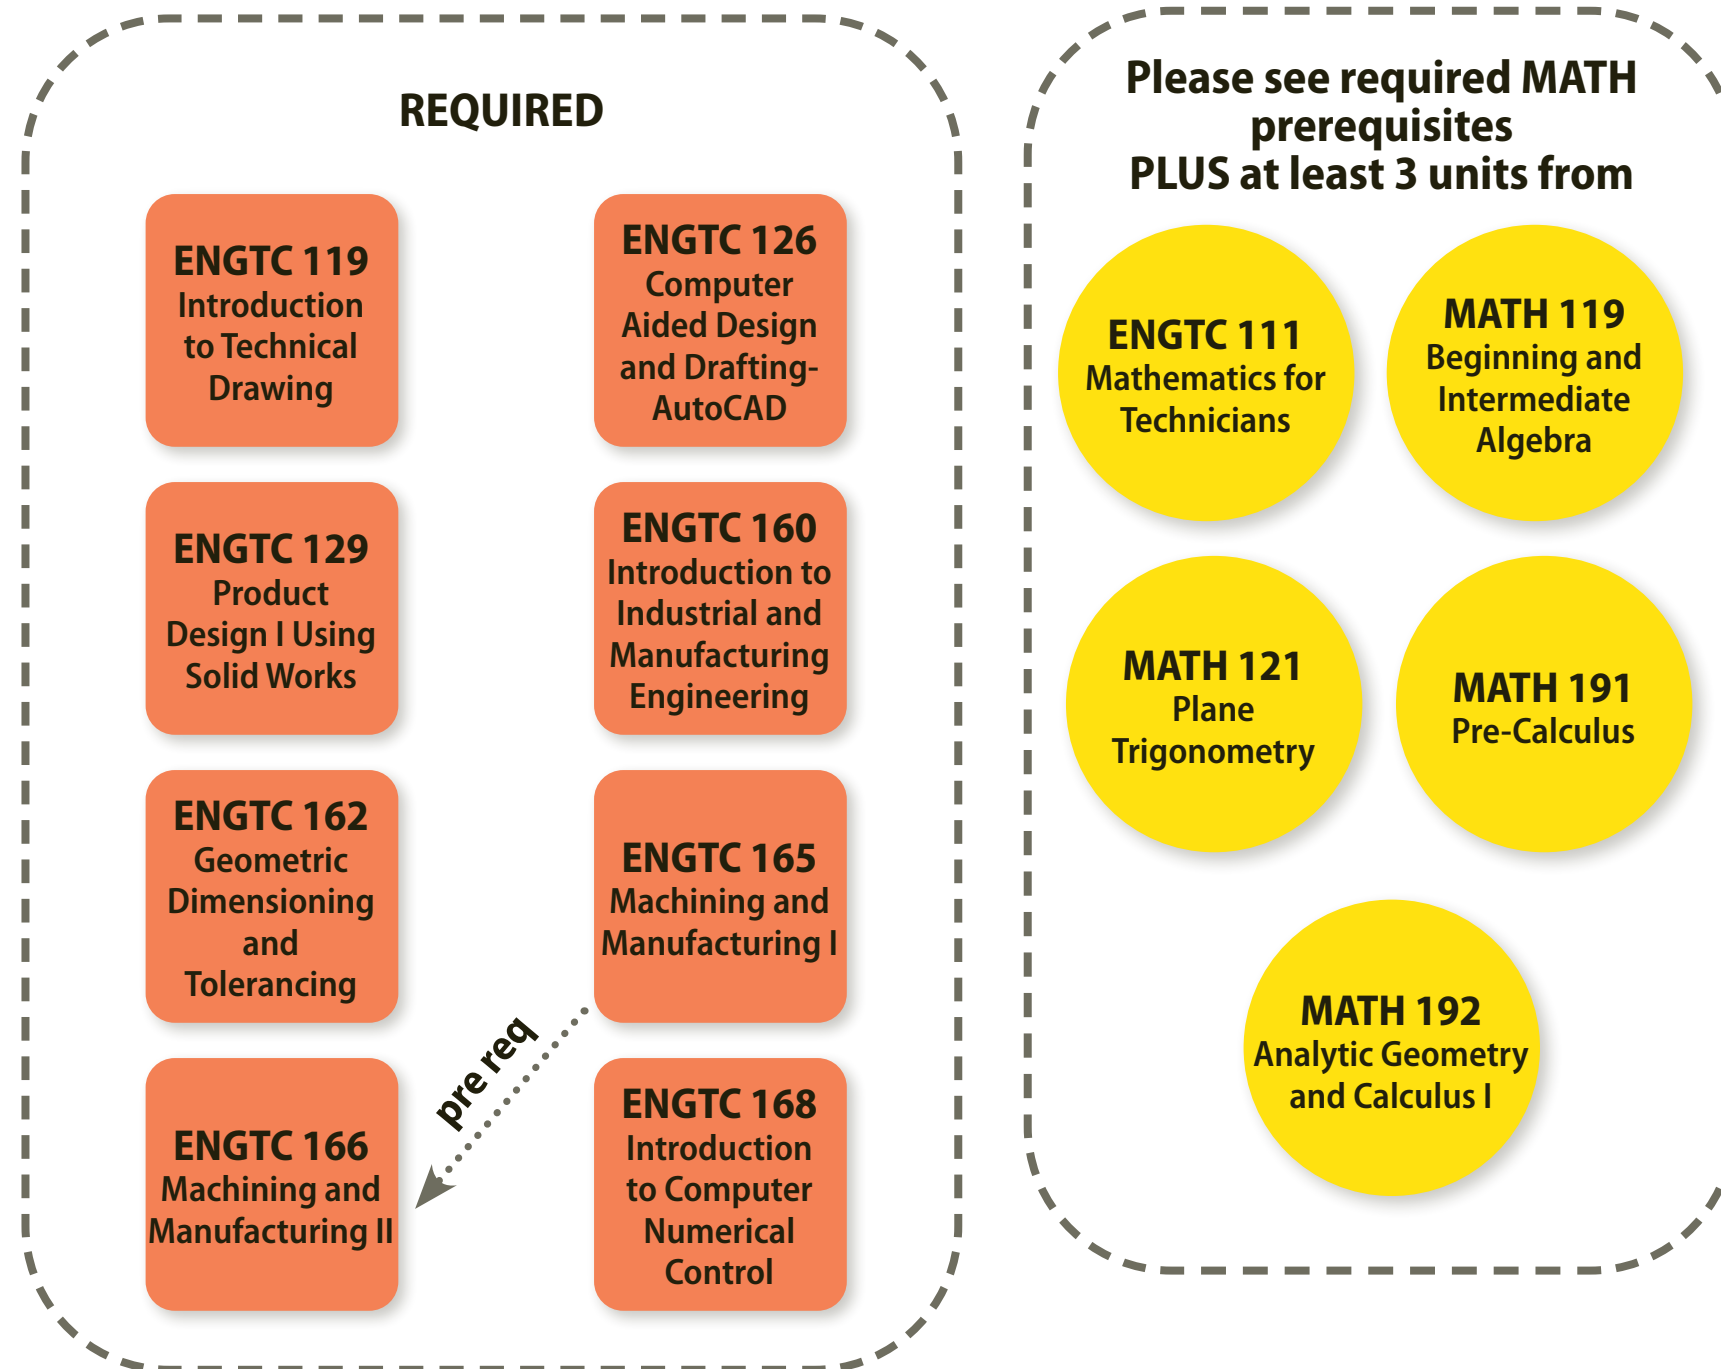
REQUIRED

ENGTC 119
Introduction to Technical Drawing

ENGTC 126
Computer Aided Design and Drafting-AutoCAD

ENGTC 129
Product Design I Using Solid Works

ENGTC 160
Introduction to Industrial and Manufacturing Engineering

ENGTC 162
Geometric Dimensioning and Tolerancing

ENGTC 165
Machining and Manufacturing I

pre req

ENGTC 166
Machining and Manufacturing II

ENGTC 168
Introduction to Computer Numerical Control

Please see required MATH prerequisites PLUS at least 3 units from

ENGTC 111
Mathematics for Technicians

MATH 119
Beginning and Intermediate Algebra

MATH 121
Plane Trigonometry

MATH 191
Pre-Calculus

MATH 192
Analytic Geometry and Calculus I